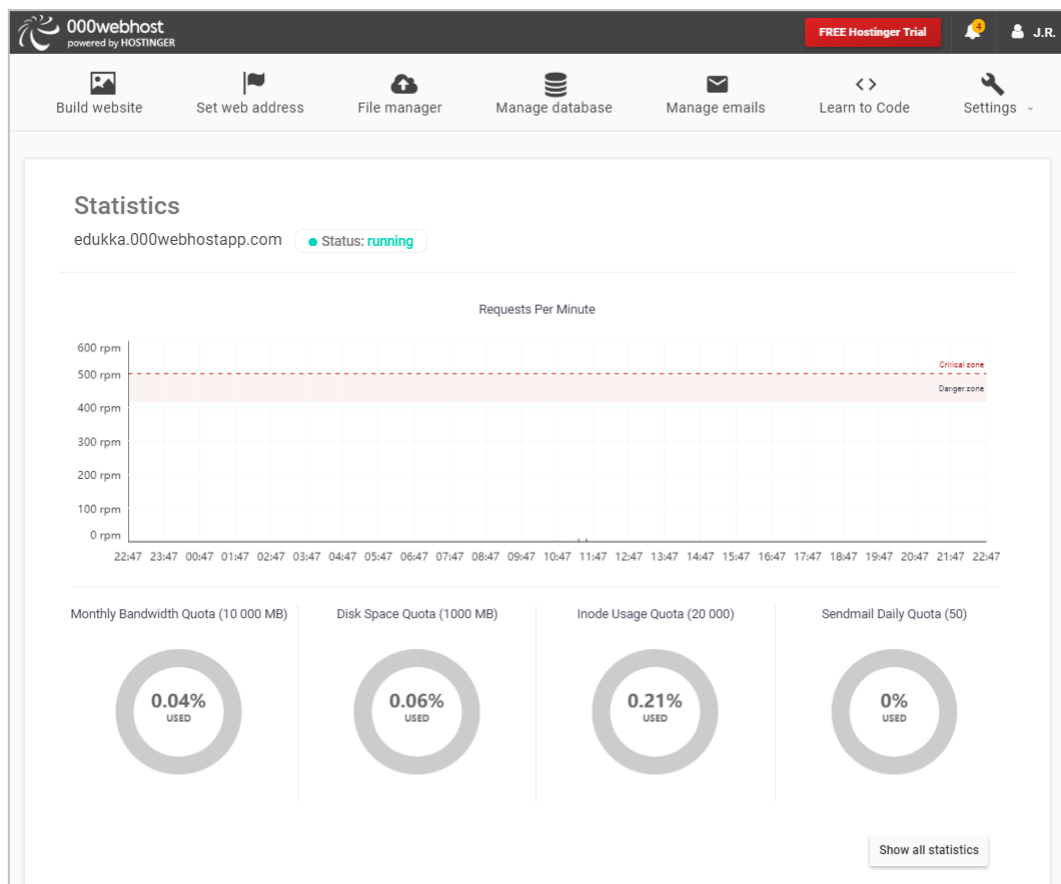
000webhost
powered by HOSTINGER

FREE Hostinger Trial

4

J.R.

Build website
Set web address
File manager
Manage database
Manage emails
Learn to Code
Settings

Statistics

edukka.000webhostapp.com

Status: running

Requests Per Minute

600 rpm
500 rpm
400 rpm
300 rpm
200 rpm
100 rpm
0 rpm

Critical zone
Danger zone

22:47 23:47 00:47 01:47 02:47 03:47 04:47 05:47 06:47 07:47 08:47 09:47 10:47 11:47 12:47 13:47 14:47 15:47 16:47 17:47 18:47 19:47 20:47 21:47 22:47

Monthly Bandwidth Quota (10 000 MB)
0.04%
USED

Disk Space Quota (1000 MB)
0.06%
USED

Inode Usage Quota (20 000)
0.21%
USED

Sendmail Daily Quota (50)
0%
USED

Show all statistics